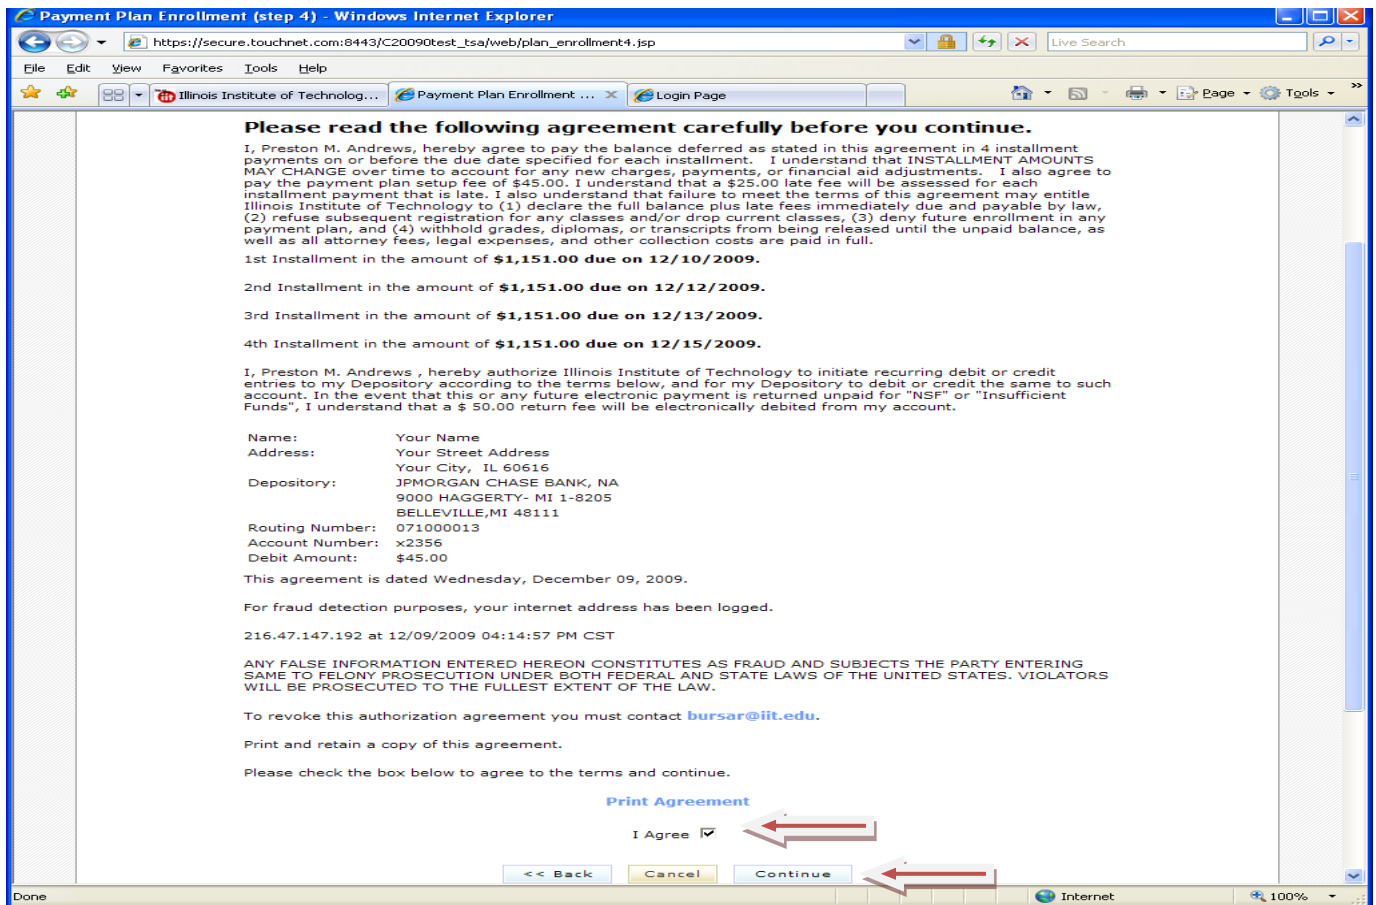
Payment Plan Enrollment (step 4) - Windows Internet Explorer

https://secure.touchnet.com:8443/C20090test_tsa/web/plan_enrollment4.jsp

Live Search

File Edit View Favorites Tools Help

Illinois Institute of Technolog... Payment Plan Enrollment ... Login Page

Page Tools

Please read the following agreement carefully before you continue.

I, Preston M. Andrews, hereby agree to pay the balance deferred as stated in this agreement in 4 installment payments on or before the due date specified for each installment. I understand that INSTALLMENT AMOUNTS MAY CHANGE over time to account for any new charges, payments, or financial aid adjustments. I also agree to pay the payment plan setup fee of $45.00. I understand that a $25.00 late fee will be assessed for each installment payment that is late. I also understand that failure to meet the terms of this agreement may entitle Illinois Institute of Technology to (1) declare the full balance plus late fees immediately due and payable by law, (2) refuse subsequent registration for any classes and/or drop current classes, (3) deny future enrollment in any payment plan, and (4) withhold grades, diplomas, or transcripts from being released until the unpaid balance, as well as all attorney fees, legal expenses, and other collection costs are paid in full.

1st Installment in the amount of $1,151.00 due on 12/10/2009.

2nd Installment in the amount of $1,151.00 due on 12/12/2009.

3rd Installment in the amount of $1,151.00 due on 12/13/2009.

4th Installment in the amount of $1,151.00 due on 12/15/2009.

I, Preston M. Andrews , hereby authorize Illinois Institute of Technology to initiate recurring debit or credit entries to my Depository according to the terms below, and for my Depository to debit or credit the same to such account. In the event that this or any future electronic payment is returned unpaid for "NSF" or "Insufficient Funds", I understand that a $ 50.00 return fee will be electronically debited from my account.

| | |
|---|---|
| Name: | Your Name |
| Address: | Your Street Address<br>Your City, IL 60616 |
| Depository: | JPMORGAN CHASE BANK, NA<br>9000 HAGGERTY- MI 1-8205<br>BELLEVILLE,MI 48111 |
| Routing Number: | 071000013 |
| Account Number: | x2356 |
| Debit Amount: | $45.00 |

This agreement is dated Wednesday, December 09, 2009.

For fraud detection purposes, your internet address has been logged.

216.47.147.192 at 12/09/2009 04:14:57 PM CST

ANY FALSE INFORMATION ENTERED HEREON CONSTITUTES AS FRAUD AND SUBJECTS THE PARTY ENTERING SAME TO FELONY PROSECUTION UNDER BOTH FEDERAL AND STATE LAWS OF THE UNITED STATES. VIOLATORS WILL BE PROSECUTED TO THE FULLEST EXTENT OF THE LAW.

To revoke this authorization agreement you must contact bursar@iit.edu.

Print and retain a copy of this agreement.

Please check the box below to agree to the terms and continue.

Print Agreement

I Agree

<< Back Cancel Continue

Done Internet 100%